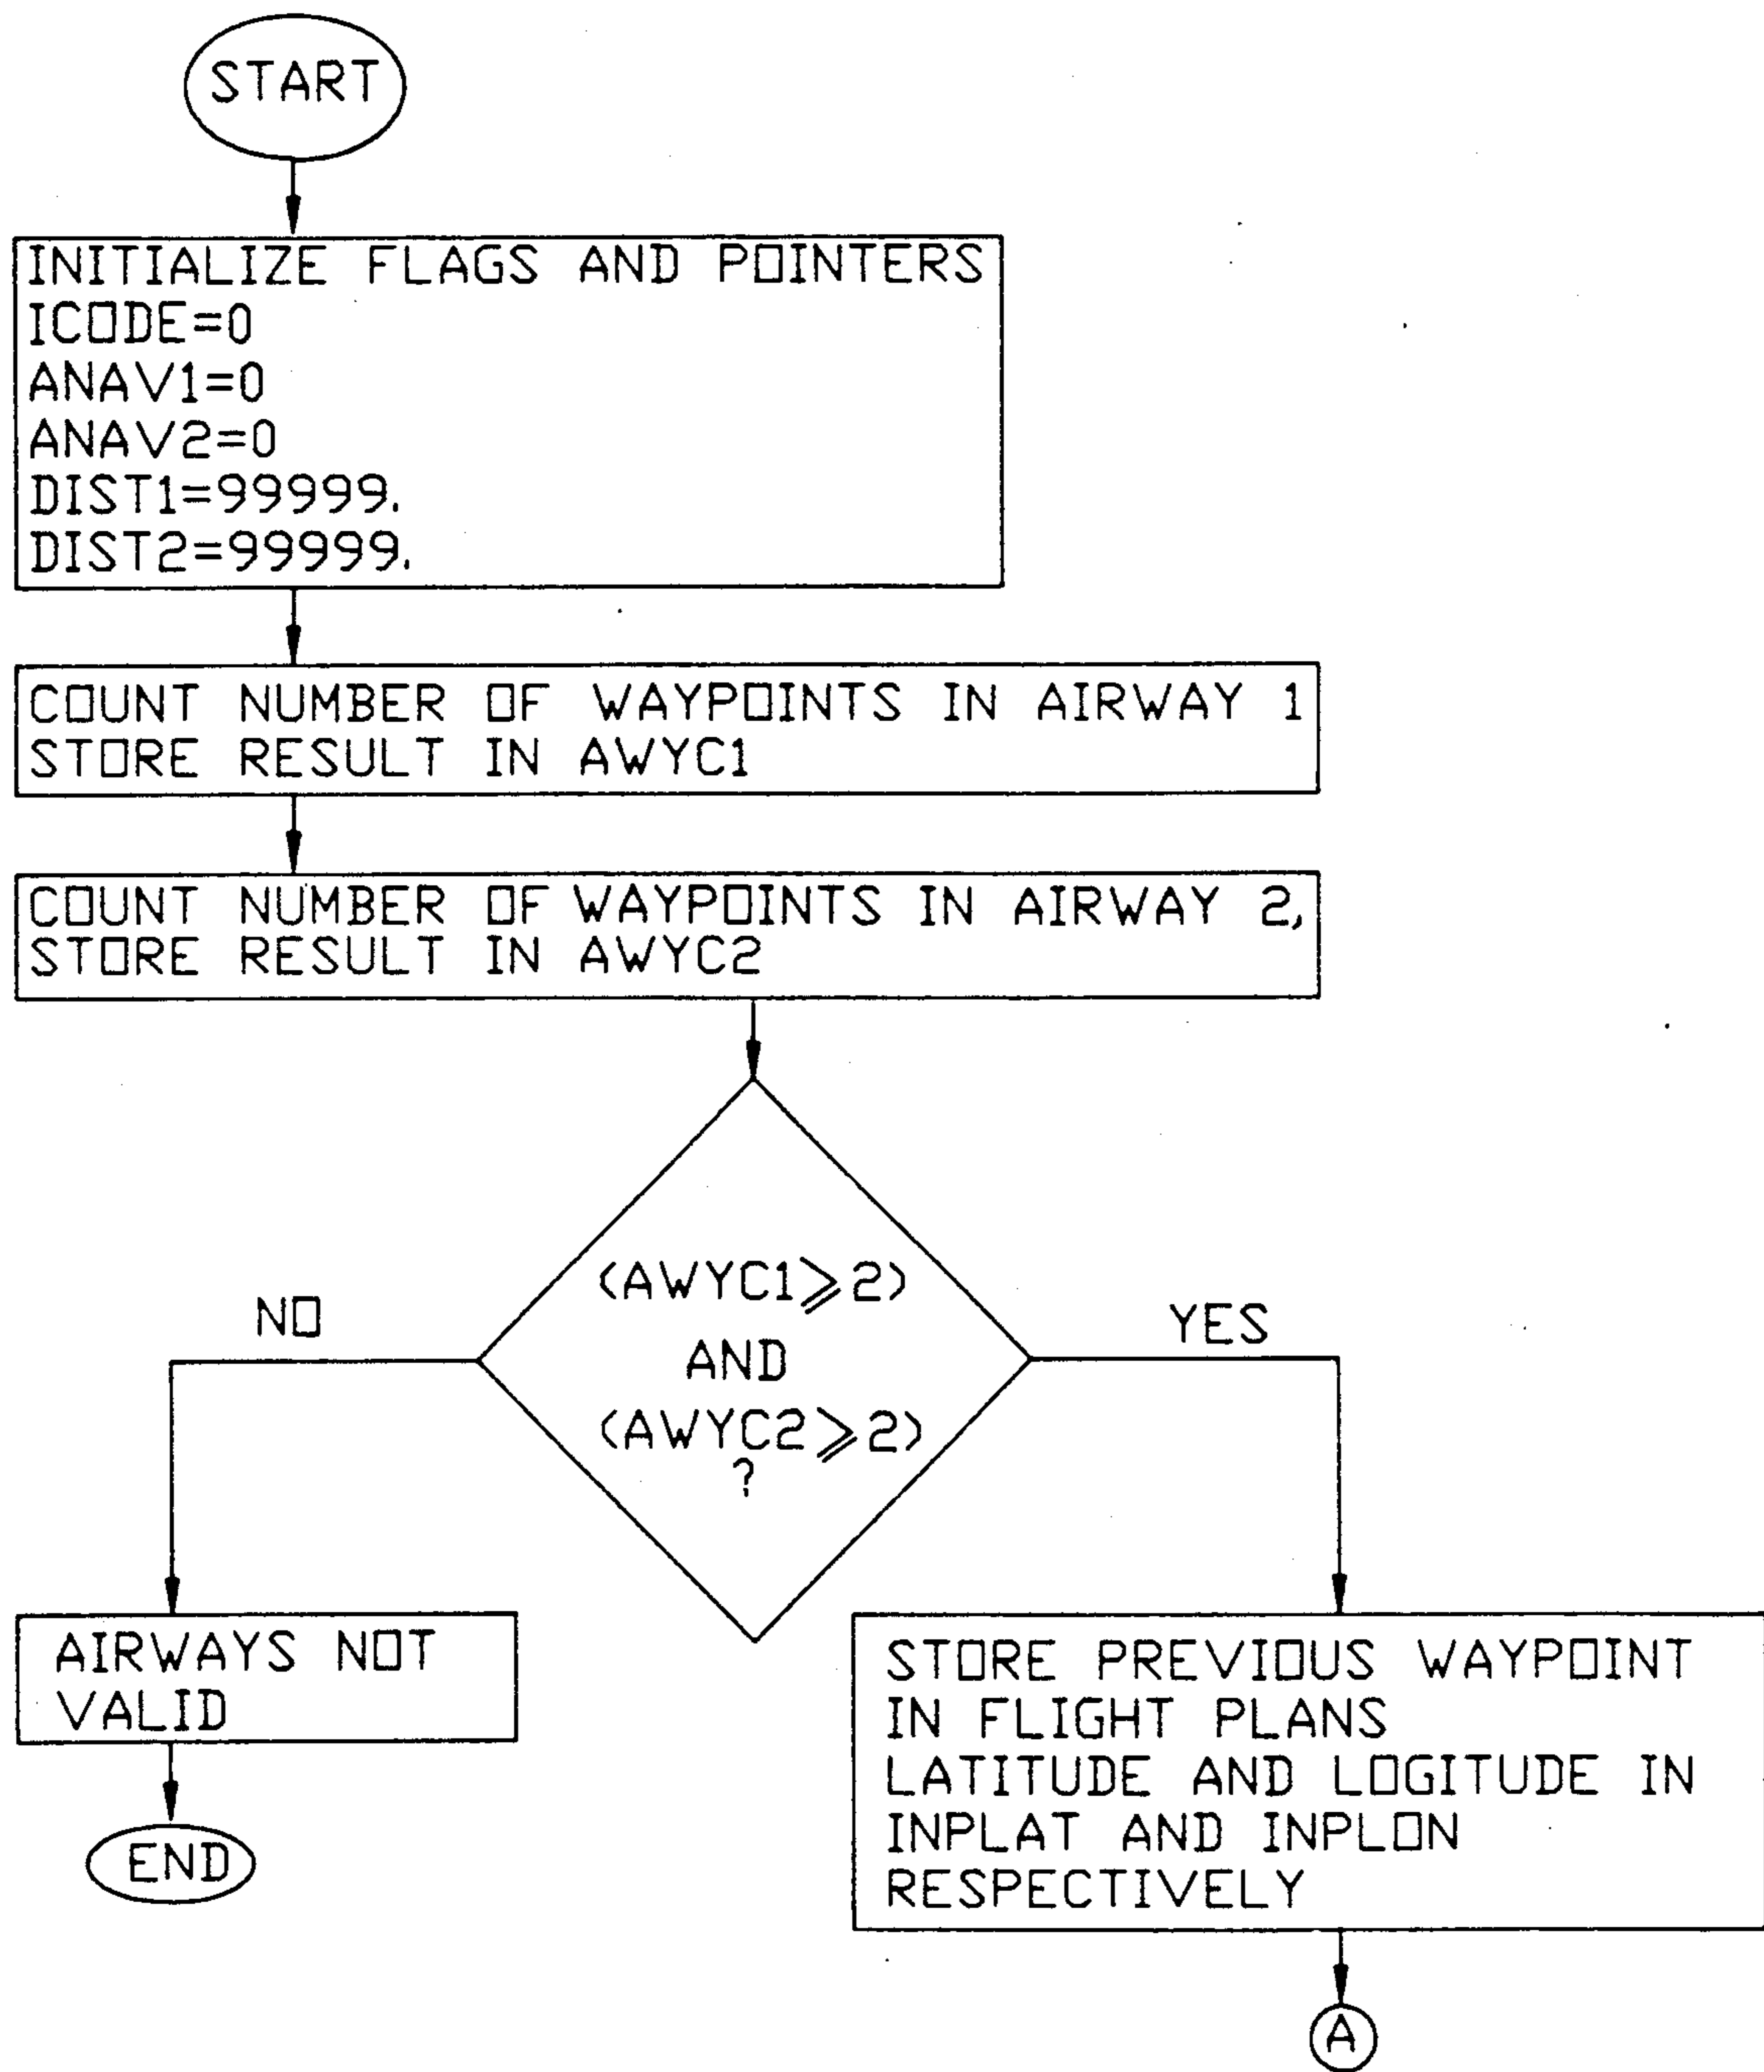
START

INITIALIZE FLAGS AND POINTERS
ICODE=0
ANAV1=0
ANAV2=0
DIST1=99999.
DIST2=99999.

COUNT NUMBER OF WAYPOINTS IN AIRWAY 1
STORE RESULT IN AWYC1

COUNT NUMBER OF WAYPOINTS IN AIRWAY 2,
STORE RESULT IN AWYC2

(AWYC1$\geqslant$2)
AND
(AWYC2$\geqslant$2)
?

NO

YES

AIRWAYS NOT VALID

END

STORE PREVIOUS WAYPOINT IN FLIGHT PLANS LATITUDE AND LOGITUDE IN INPLAT AND INPLON RESPECTIVELY

A